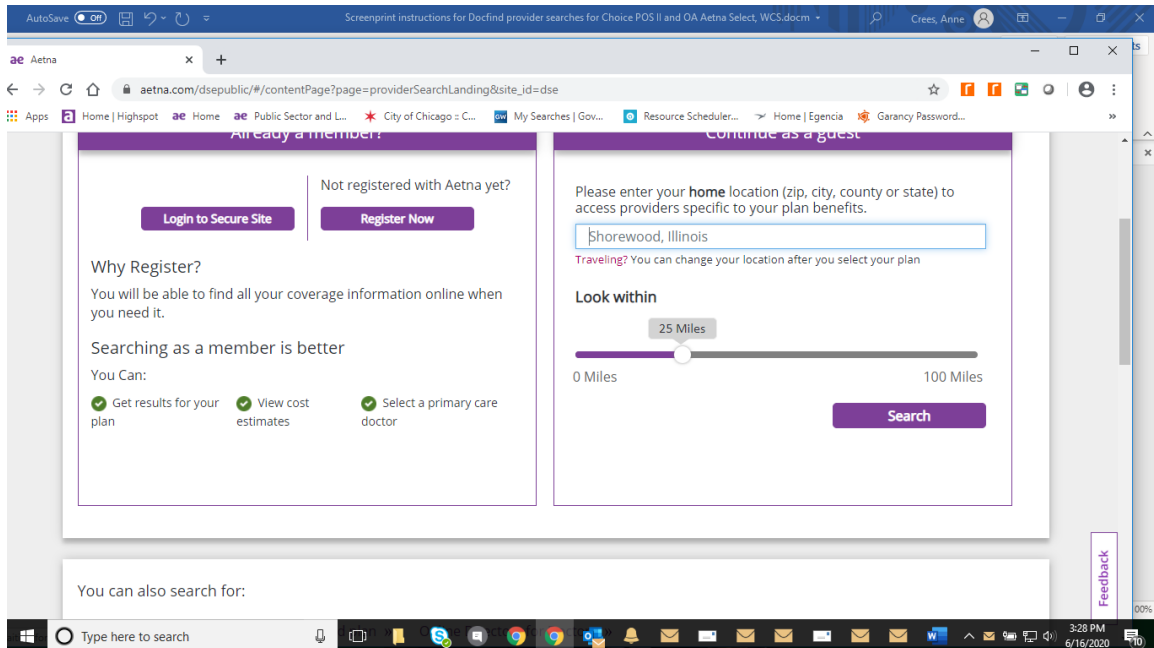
AutoSave Off Screenprint instructions for Docfind provider searches for Choice POS II and OA Aetna Select, WCS.docm Crees, Anne

ae Aetna ×

aetna.com/dsepublic/#/contentPage?page=providerSearchLanding&site_id=dse

Apps Home | Highspot ae Home ae Public Sector and L... City of Chicago :: C... My Searches | Gov... Resource Scheduler... Home | Egencia Garancy Password...

Already a member?

Not registered with Aetna yet?

Login to Secure Site

Register Now

Why Register?

You will be able to find all your coverage information online when you need it.

Searching as a member is better

You Can:

Get results for your plan

View cost estimates

Select a primary care doctor

Continue as a guest

Please enter your **home** location (zip, city, county or state) to access providers specific to your plan benefits.

Shorewood, Illinois

Traveling? You can change your location after you select your plan

Look within

25 Miles

0 Miles

100 Miles

Search

You can also search for:

Feedback

Type here to search

3:28 PM
6/16/2020

100%